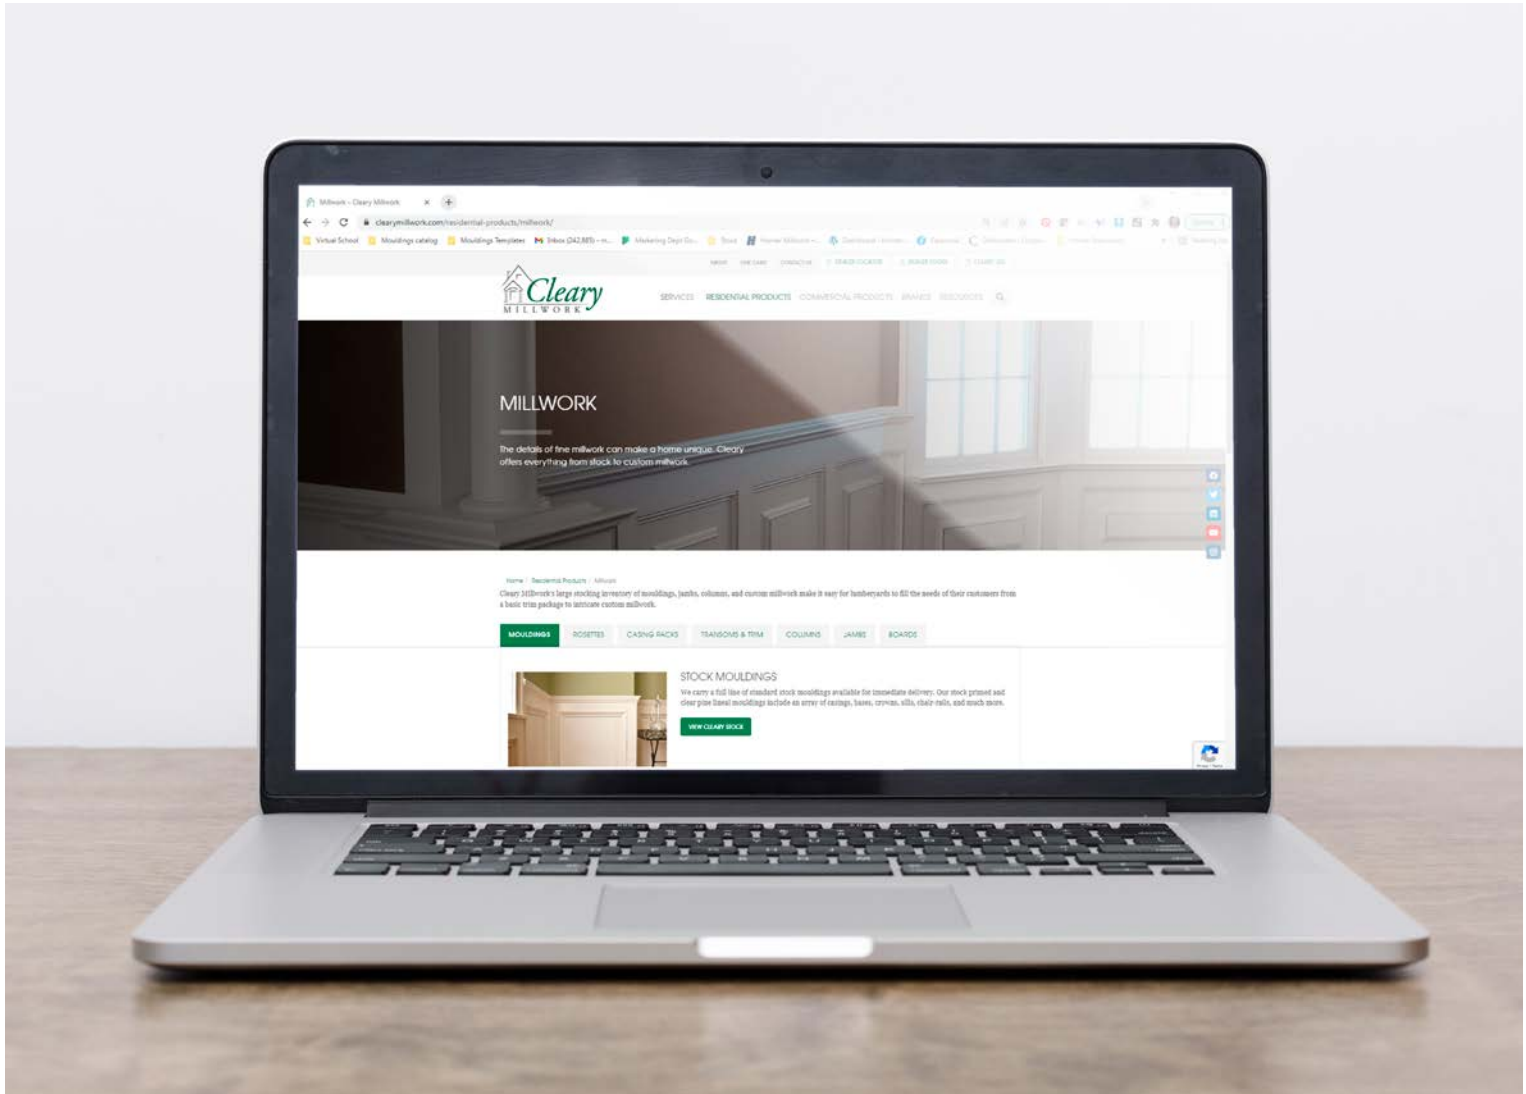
Millwork - Cleary Millwork

clearymillwork.com/residential-products/millwork/

Virtual School   Mouldings catalog   Mouldings Templates   Inbox (242,885) - m...   Marketing Dept Go...   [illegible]

ABOUT   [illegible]   CONTACT US   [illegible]   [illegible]   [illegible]

Cleary MILLWORK

SERVICES   RESIDENTIAL PRODUCTS   COMMERCIAL PRODUCTS   BRANDS   RESOURCES

MILLWORK

The details of fine millwork can make a home unique. Cleary offers everything from stock to custom millwork.

Home / Residential Products / Millwork

Cleary Millwork's large stocking inventory of mouldings, jambs, columns, and custom millwork make it easy for lumberyards to fill the needs of their customers from a basic trim package to intricate custom millwork.

MOULDINGS   ROSETTES   CASING PACKS   TRANSOMS & TRIM   COLUMNS   JAMBS   BOARDS

STOCK MOULDINGS

We carry a full line of standard stock mouldings available for immediate delivery. Our stock primed and clear pine lineal mouldings include an array of casings, bases, crowns, sills, chair rails, and much more.

VIEW CLEARY STOCK